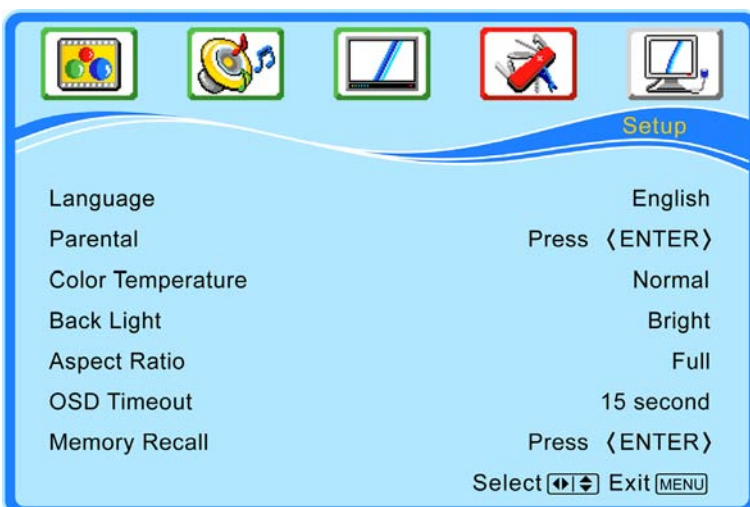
Setup

| | |
|---|---|
| Language | English |
| Parental | Press 〈ENTER〉 |
| Color Temperature | Normal |
| Back Light | Bright |
| Aspect Ratio | Full |
| OSD Timeout | 15 second |
| Memory Recall | Press 〈ENTER〉 |

Select ◄►▲▼ Exit MENU